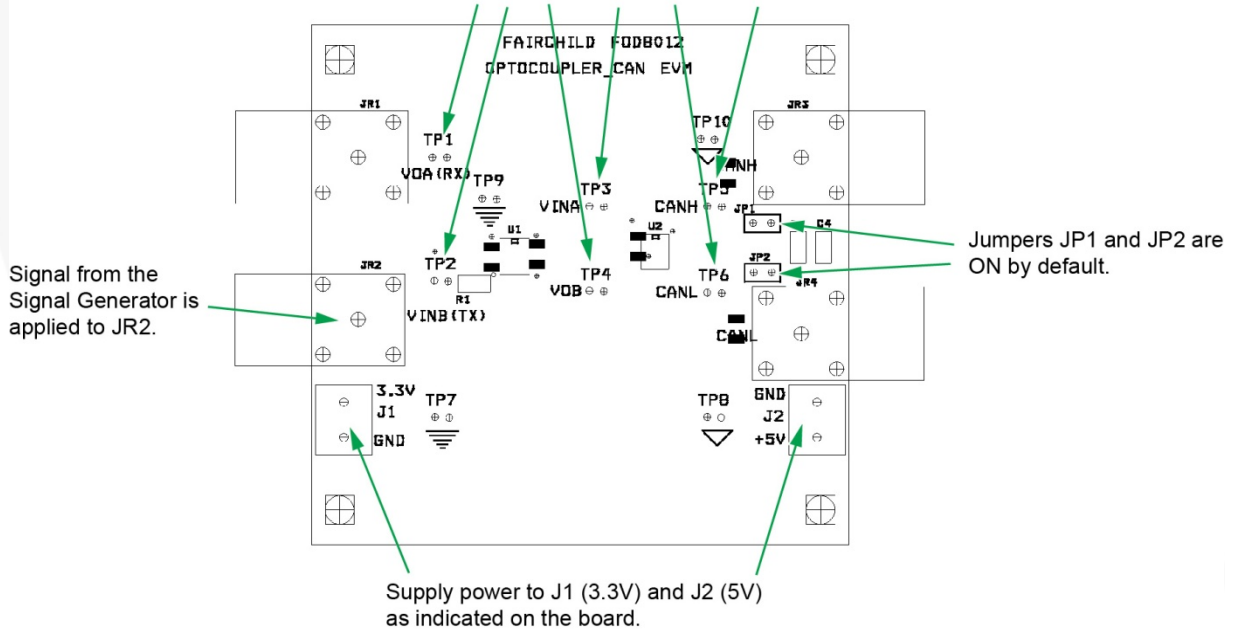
FAIRCHILD FODB012
OPTOCOUPLER_CAN EVM

JR1
TP1
VOA(RX)
TP9
TP3
VINA
U1
U2
TP10
CANH
TP5
CANH
JP1
C4
JR3
Jumpers JP1 and JP2 are ON by default.
JR2
TP2
R1
VINB(TX)
TP4
VOB
TP6
CANL
JP2
JR4
CANL
Signal from the Signal Generator is applied to JR2.
3.3V
J1
GND
TP7
TP8
GND
J2
+5V

Supply power to J1 (3.3V) and J2 (5V) as indicated on the board.